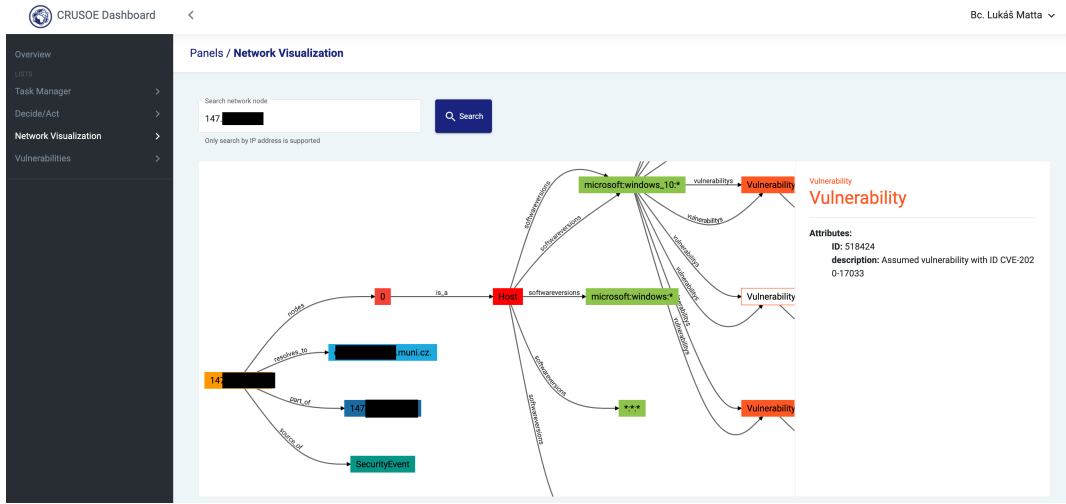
CRUSOE Dashboard

Bc. Lukáš Matta

Overview
LISTS
Task Manager
Decide/Act
Network Visualization
Vulnerabilities

Panels / Network Visualization

Search network node
147.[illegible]
Search
Only search by IP address is supported

microsoft:windows_10:*
vulnerabilitys
Vulnerability
softwareversions
softwareversions
vulnerabilitys
nodes
0
is_a
Host
softwareversions
microsoft:windows:*
Vulnerability
vulnerabilitys
resolves_to
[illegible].muni.cz.
147.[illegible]
part_of
147.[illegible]
softwareversions
*:*:*
Vulnerability
source_of
softwareversions
SecurityEvent

Vulnerability
Vulnerability
Attributes:
ID: 518424
description: Assumed vulnerability with ID CVE-2020-17033